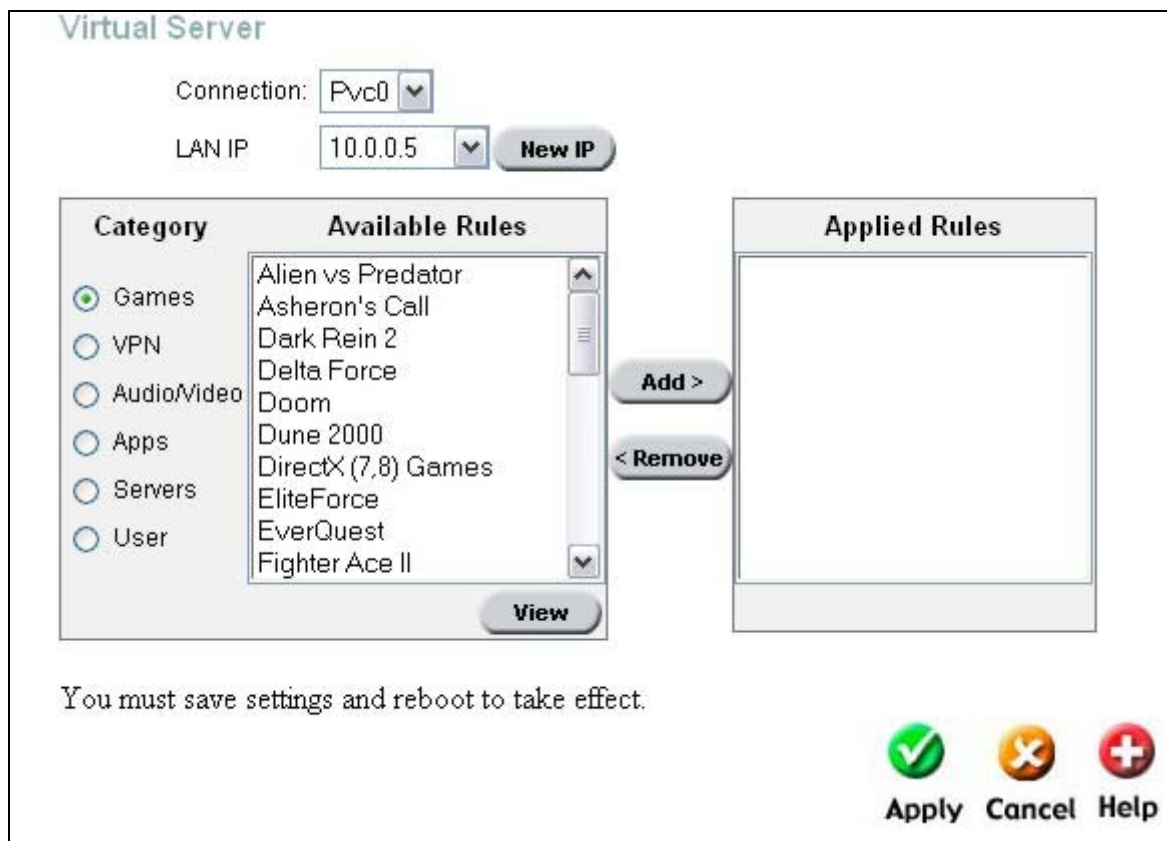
Virtual Server

Connection: Pvc0

LAN IP 10.0.0.5 New IP

Category

Games
VPN
Audio/Video
Apps
Servers
User

Available Rules

Alien vs Predator
Asheron's Call
Dark Rein 2
Delta Force
Doom
Dune 2000
DirectX (7,8) Games
EliteForce
EverQuest
Fighter Ace II

View

Add >

< Remove

Applied Rules

You must save settings and reboot to take effect.

Apply Cancel Help